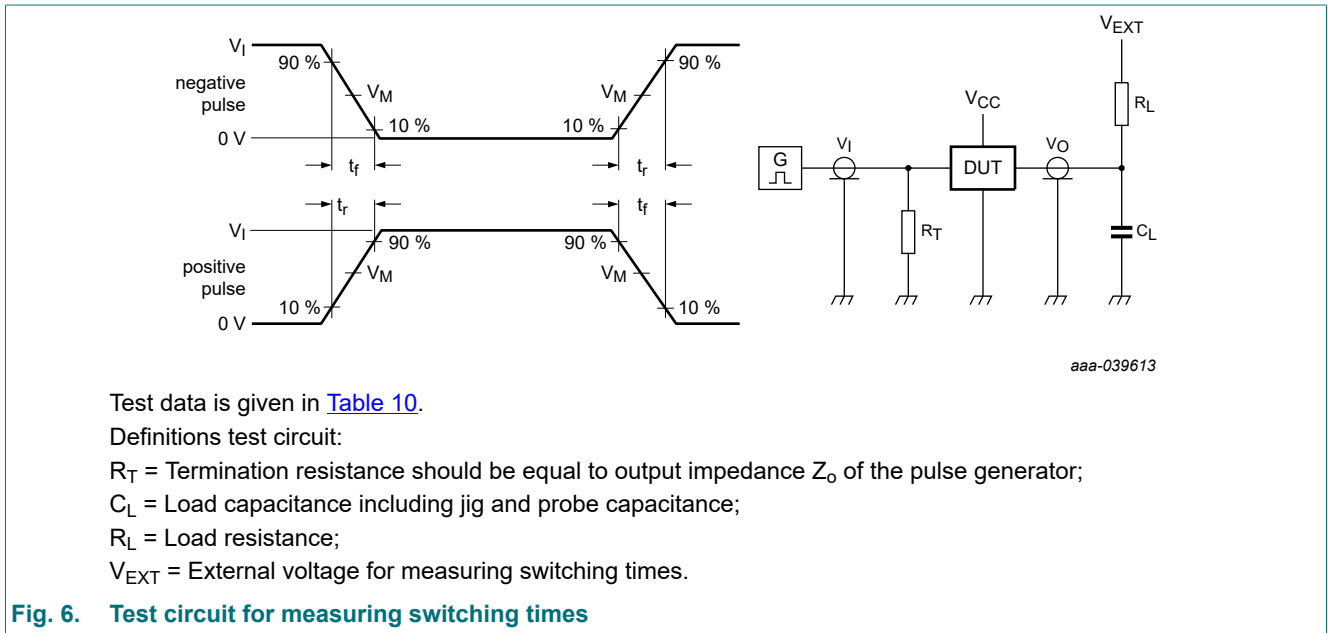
$V_I$
90 %
negative pulse
$V_M$
$V_M$
90 %
0 V
10 %
10 %
$t_f$
$t_r$
$t_r$
$t_f$
$V_I$
90 %
90 %
positive pulse
$V_M$
$V_M$
10 %
10 %
0 V

$V_{EXT}$
$R_L$
$V_{CC}$
G
$V_I$
$V_O$
DUT
$R_T$
$C_L$

aaa-039613

Test data is given in Table 10.

Definitions test circuit:

$R_T$ = Termination resistance should be equal to output impedance $Z_o$ of the pulse generator;

$C_L$ = Load capacitance including jig and probe capacitance;

$R_L$ = Load resistance;

$V_{EXT}$ = External voltage for measuring switching times.

Fig. 6. Test circuit for measuring switching times